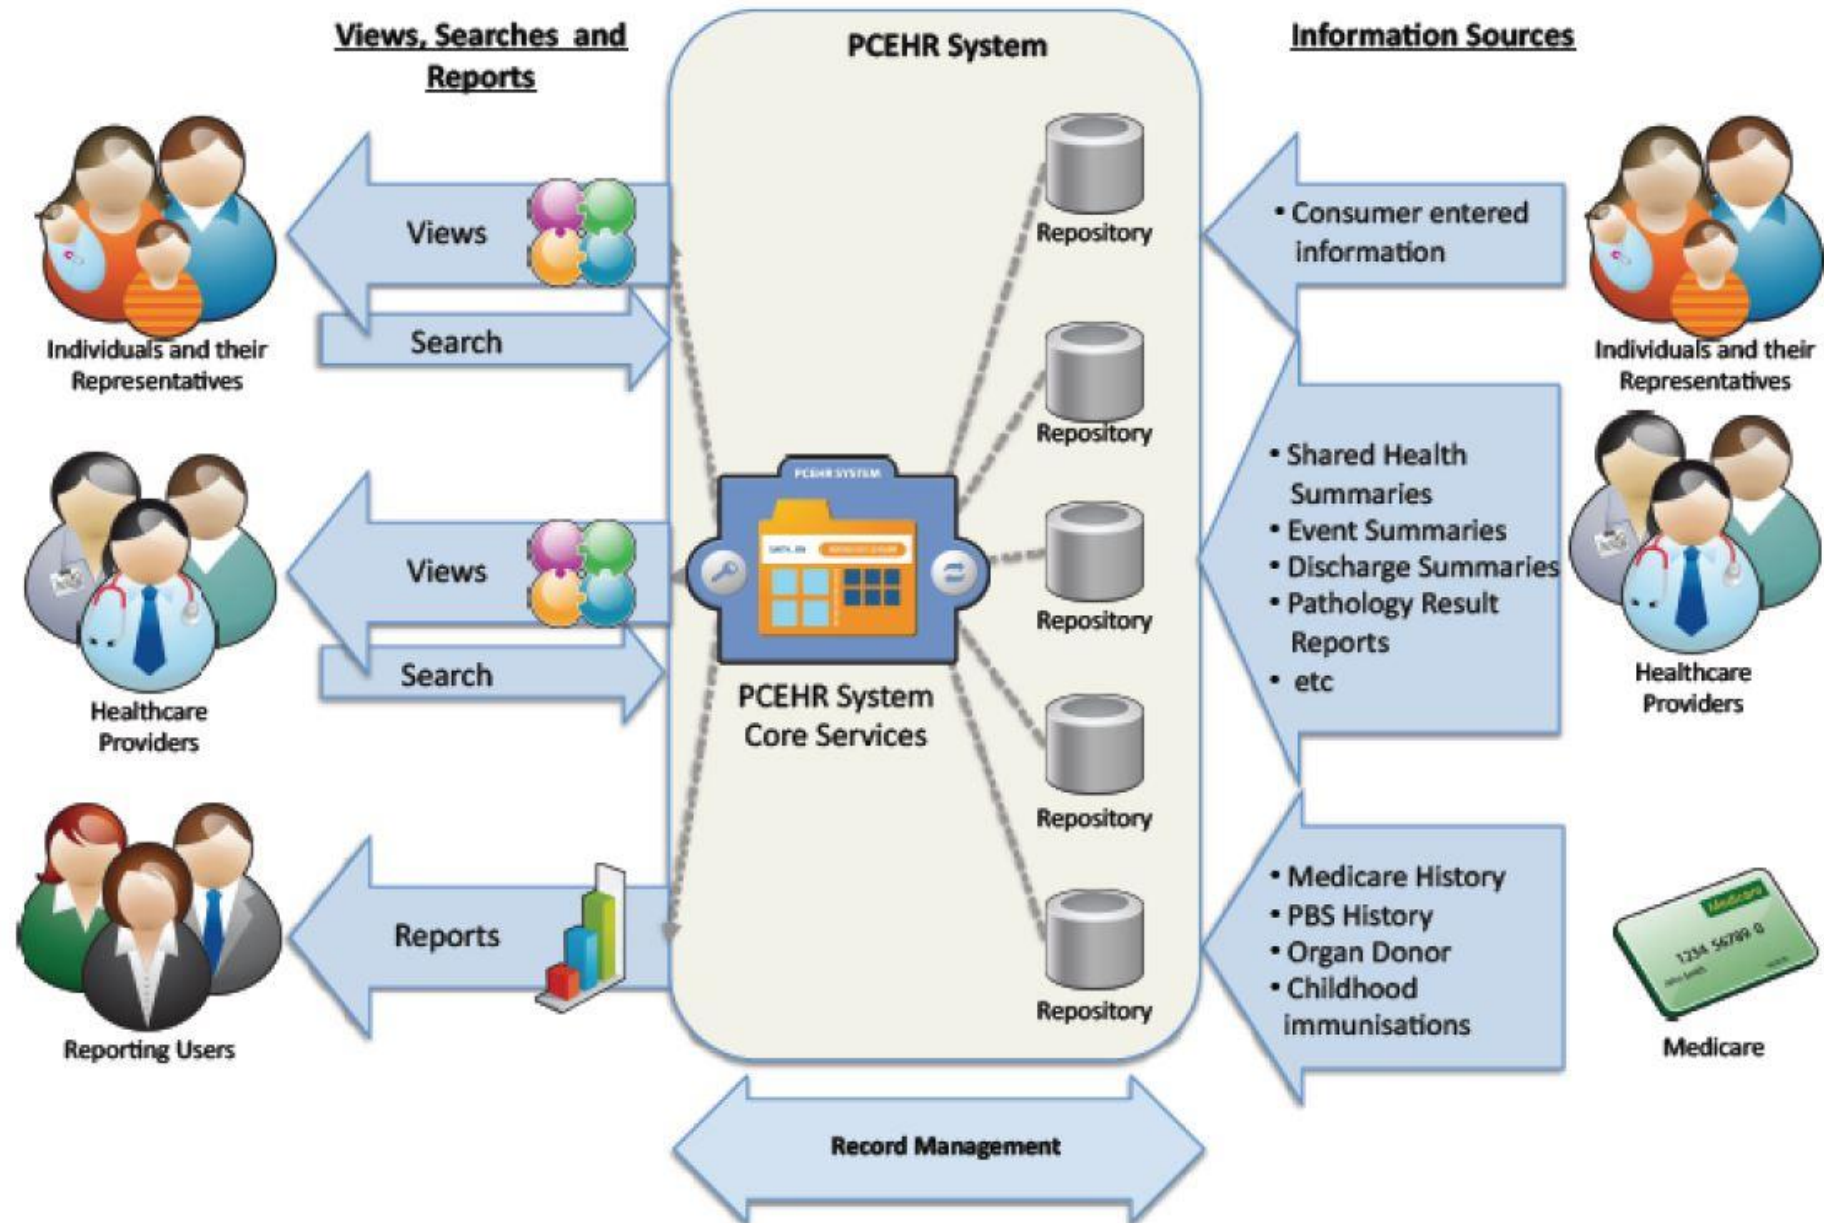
Views, Searches and Reports

PCEHR System

Information Sources

Views

Search

Individuals and their Representatives

Views

Search

Healthcare Providers

Reports

Reporting Users

PCEHR SYSTEM

PCEHR System Core Services

Repository

Repository

Repository

Repository

Repository

• Consumer entered information

Individuals and their Representatives

• Shared Health Summaries
• Event Summaries
• Discharge Summaries
• Pathology Result Reports
• etc

Healthcare Providers

• Medicare History
• PBS History
• Organ Donor
• Childhood immunisations

Medicare

1234 56789 0

Medicare

Record Management